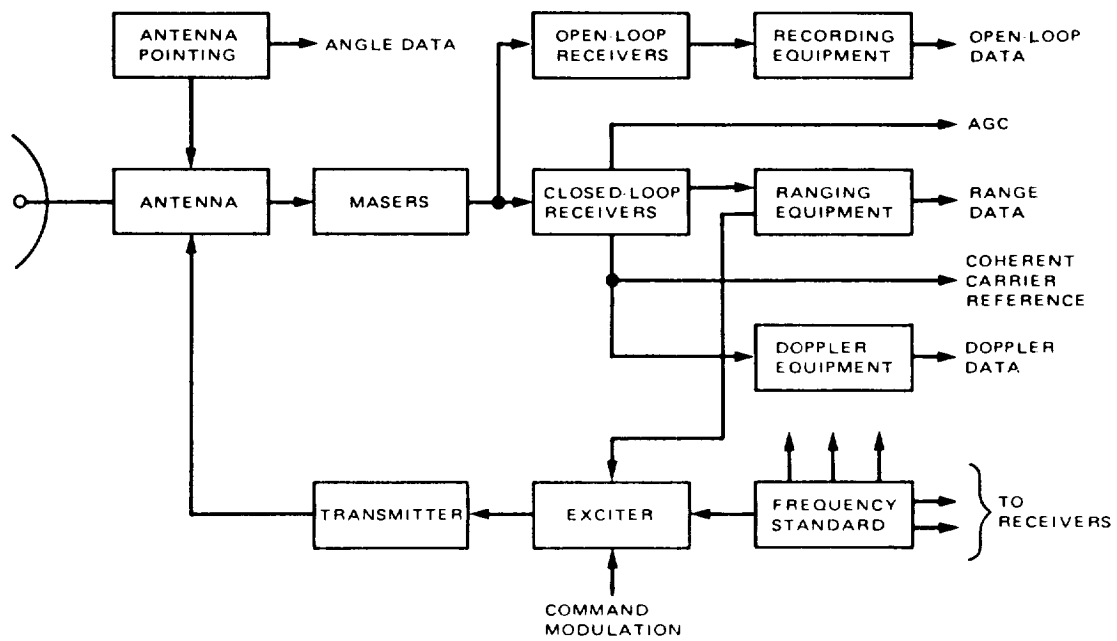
ANTENNA POINTING

ANGLE DATA

OPEN-LOOP RECEIVERS

RECORDING EQUIPMENT

OPEN-LOOP DATA

AGC

ANTENNA

MASERS

CLOSED-LOOP RECEIVERS

RANGING EQUIPMENT

RANGE DATA

COHERENT CARRIER REFERENCE

DOPPLER EQUIPMENT

DOPPLER DATA

TRANSMITTER

EXCITER

FREQUENCY STANDARD

TO RECEIVERS

COMMAND MODULATION